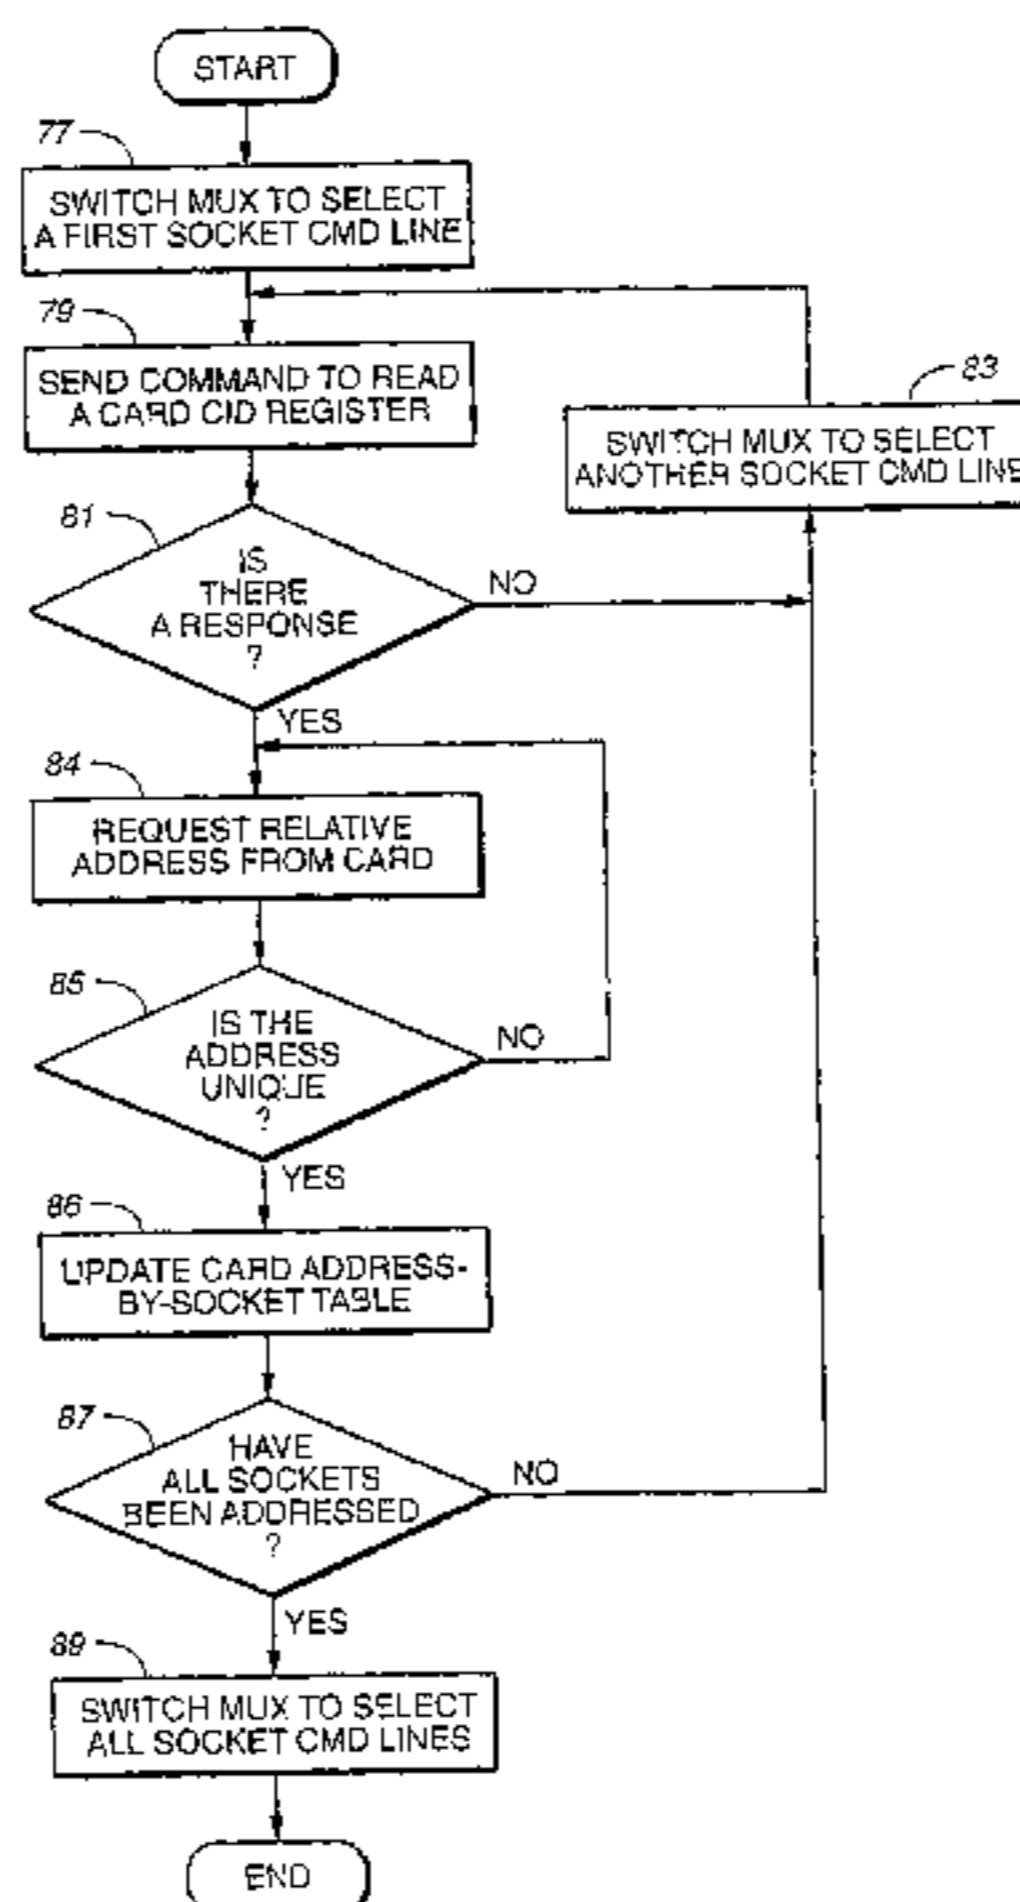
START

77

SWITCH MUX TO SELECT A FIRST SOCKET CMD LINE

79

SEND COMMAND TO READ A CARD CID REGISTER

83

SWITCH MUX TO SELECT ANOTHER SOCKET CMD LINE

81

IS THERE A RESPONSE ?

NO

YES

84

REQUEST RELATIVE ADDRESS FROM CARD

85

IS THE ADDRESS UNIQUE ?

NO

YES

86

UPDATE CARD ADDRESS-BY-SOCKET TABLE

87

HAVE ALL SOCKETS BEEN ADDRESSED ?

NO

YES

89

SWITCH MUX TO SELECT ALL SOCKET CMD LINES

END